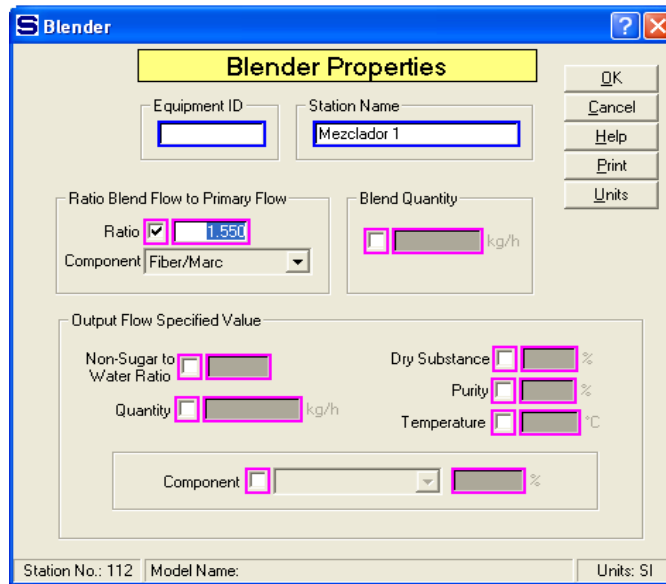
Blender

Blender Properties

OK
Cancel
Help
Print
Units

Equipment ID
Station Name
Mezclador 1

Ratio Blend Flow to Primary Flow
Ratio 1.550
Component Fiber/Marc

Blend Quantity
kg/h

Output Flow Specified Value
Non-Sugar to Water Ratio
Quantity kg/h
Dry Substance %
Purity %
Temperature °C

Component %

Station No.: 112 | Model Name: | Units: SI